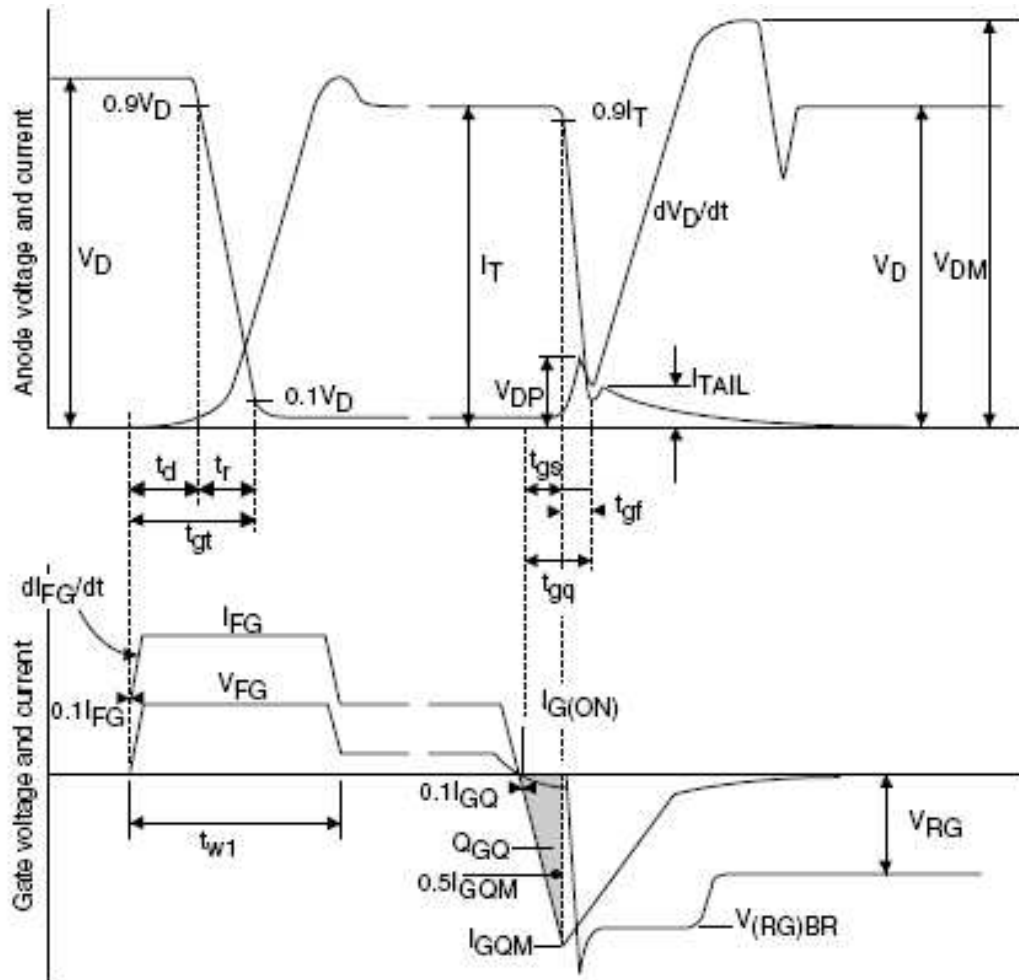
Anode voltage and current

$0.9V_D$

$V_D$

$0.1V_D$

$I_T$

$0.9I_T$

$dV_D/dt$

$V_{DP}$

$I_{TAIL}$

$V_D$

$V_{DM}$

$t_d$

$t_r$

$t_{gt}$

$t_{gs}$

$t_{gf}$

$t_{gq}$

Gate voltage and current

$dI_{FG}/dt$

$I_{FG}$

$V_{FG}$

$0.1I_{FG}$

$I_{G(ON)}$

$0.1I_{GQ}$

$t_{w1}$

$Q_{GQ}$

$0.5I_{GQM}$

$I_{GQM}$

$V_{RG}$

$V_{(RG)BR}$